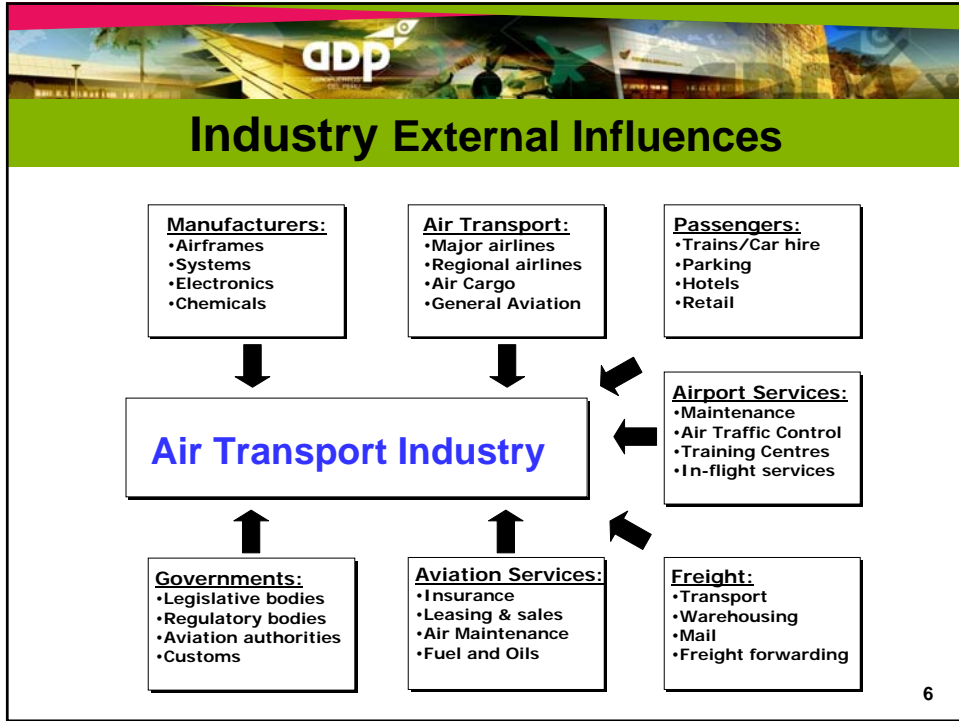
adp

Industry External Influences

Manufacturers:
•Airframes
•Systems
•Electronics
•Chemicals

Air Transport:
•Major airlines
•Regional airlines
•Air Cargo
•General Aviation

Passengers:
•Trains/Car hire
•Parking
•Hotels
•Retail

Air Transport Industry

Airport Services:
•Maintenance
•Air Traffic Control
•Training Centres
•In-flight services

Governments:
•Legislative bodies
•Regulatory bodies
•Aviation authorities
•Customs

Aviation Services:
•Insurance
•Leasing & sales
•Air Maintenance
•Fuel and Oils

Freight:
•Transport
•Warehousing
•Mail
•Freight forwarding

6